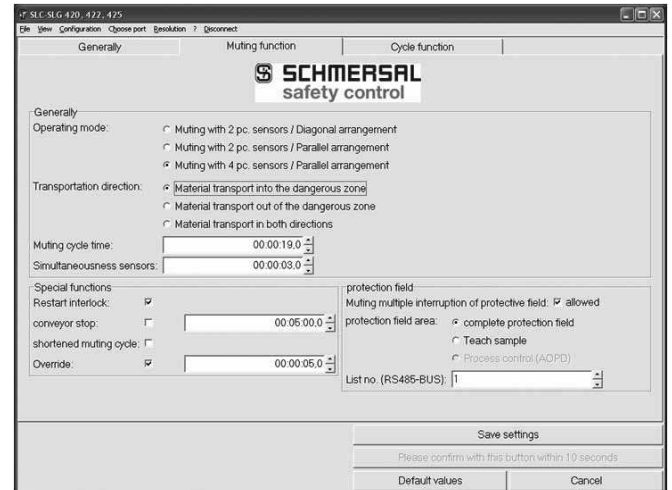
SLC-SLG 420, 422, 425

File View Configuration Choose port Resolution ? Disconnect

Generally | Muting function | Cycle function

SCHMERSAL
safety control

Generally

Operating mode:
Muting with 2 pc. sensors / Diagonal arrangement
Muting with 2 pc. sensors / Parallel arrangement
Muting with 4 pc. sensors / Parallel arrangement

Transportation direction:
Material transport into the dangerous zone
Material transport out of the dangerous zone
Material transport in both directions

Muting cycle time: 00:00:19,0

Simultaneousness sensors: 00:00:03,0

Special functions

Restart interlock:

conveyor stop: 00:05:00,0

shortened muting cycle:

Override: 00:00:05,0

protection field

Muting multiple interruption of protective field: allowed

protection field area: complete protection field
Teach sample
Process control (AOPD)

List no. (RS485-BUS): 1

Save settings

Please confirm with this button within 10 seconds

Default values

Cancel